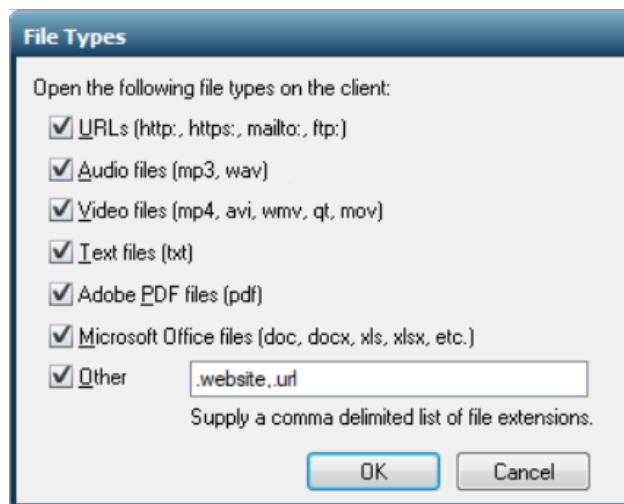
File Types

Open the following file types on the client:

☑ URLs (http:, https:, mailto:, ftp:)

☑ Audio files (mp3, wav)

☑ Video files (mp4, avi, wmv, qt, mov)

☑ Text files (txt)

☑ Adobe PDF files (pdf)

☑ Microsoft Office files (doc, docx, xls, xlsx, etc.)

☑ Other .website,.url

Supply a comma delimited list of file extensions.

OK Cancel